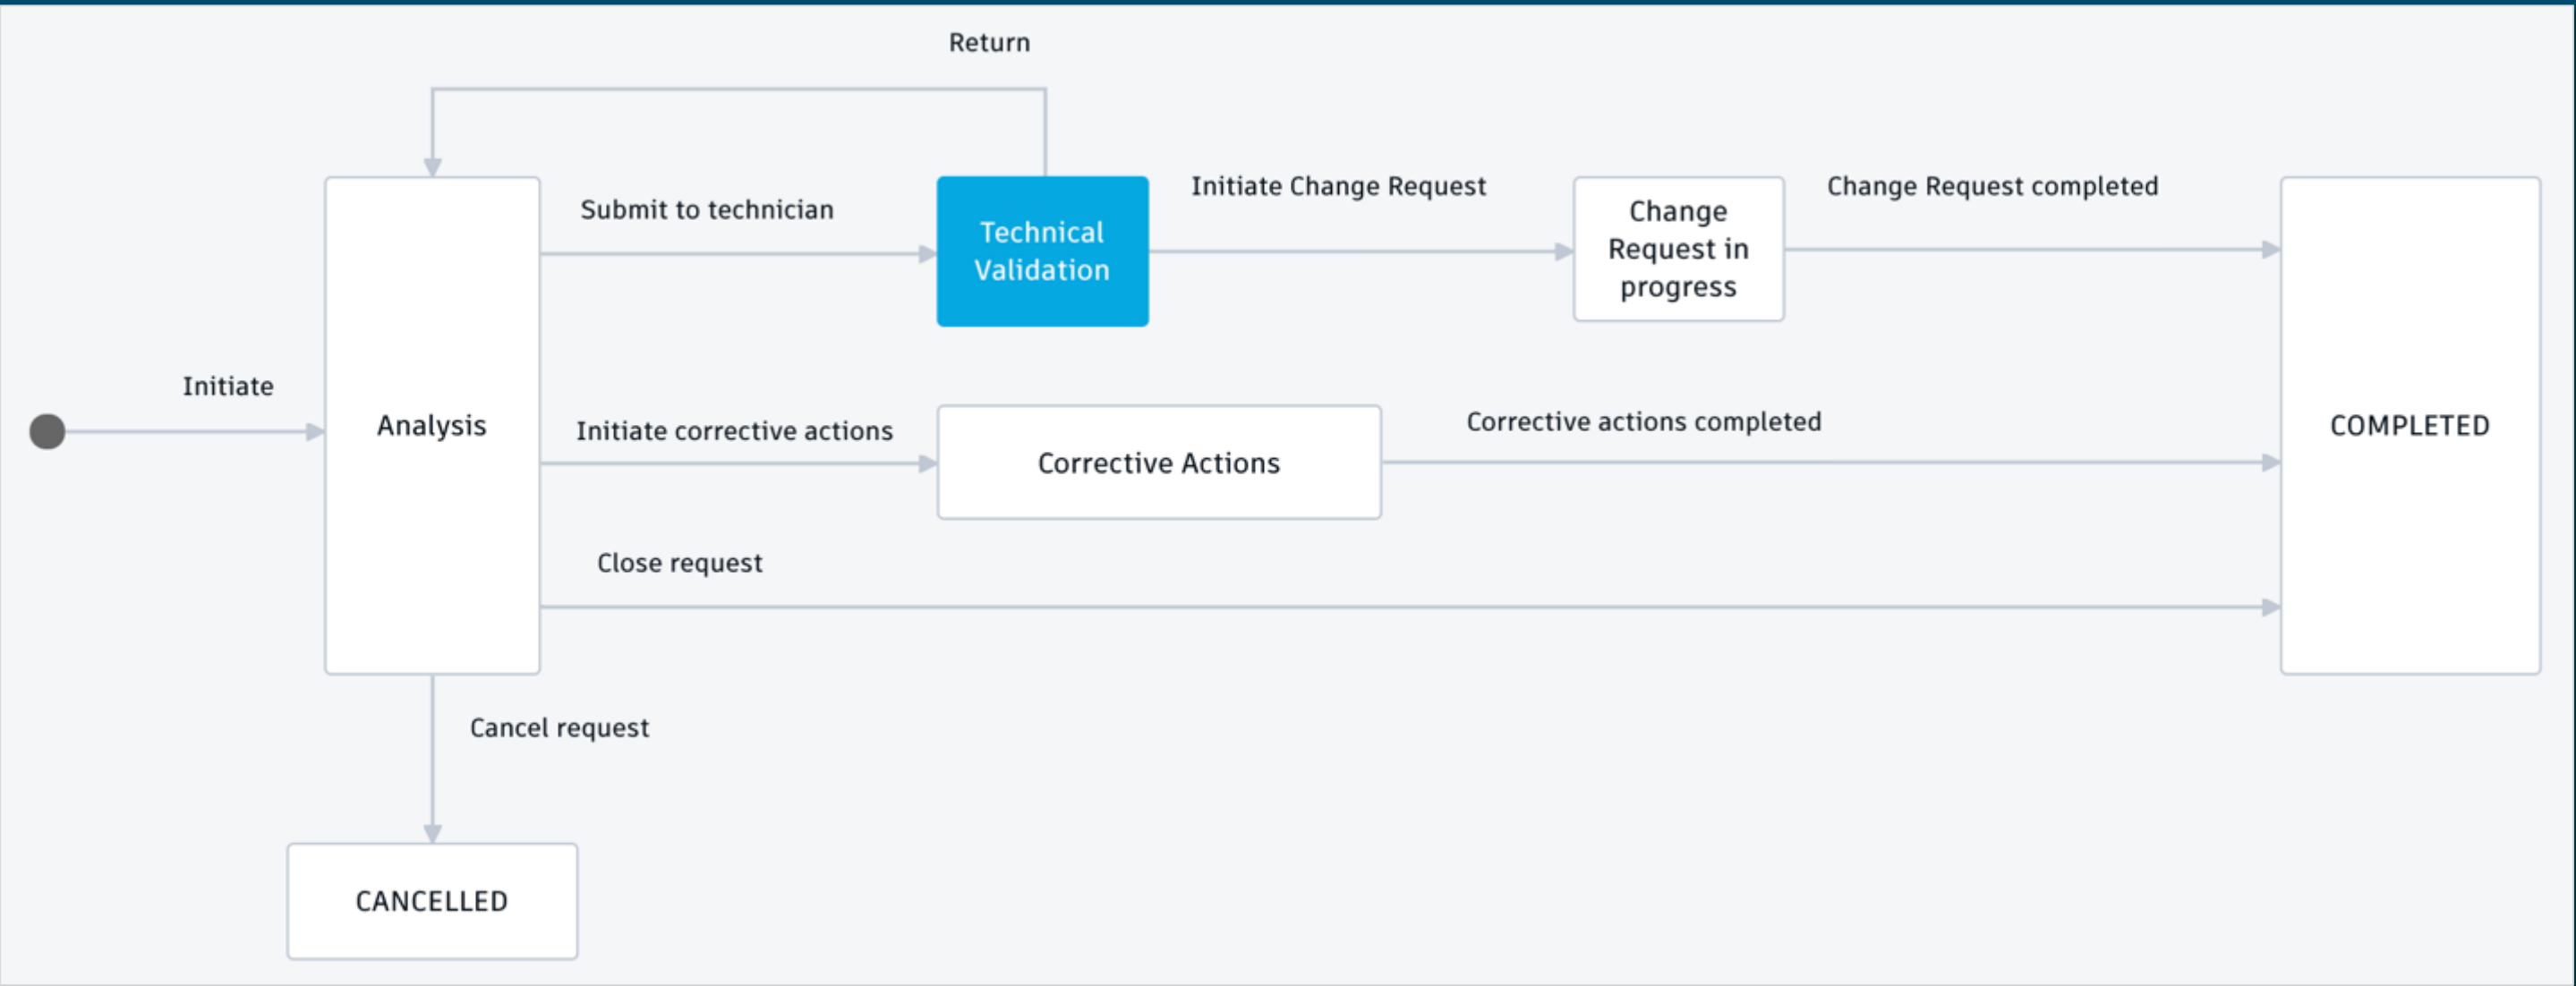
Return

Submit to technician

Technical Validation

Initiate Change Request

Change Request in progress

Change Request completed

Initiate

Analysis

Initiate corrective actions

Corrective Actions

Corrective actions completed

COMPLETED

Close request

Cancel request

CANCELLED